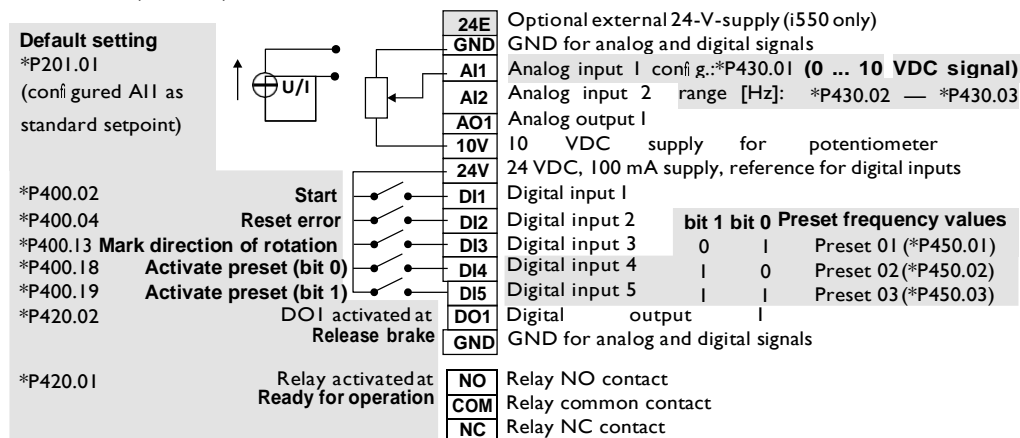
Default setting
*P201.01
(configured AI1 as standard setpoint)

U/I

24E Optional external 24-V-supply (i550 only)
GND GND for analog and digital signals
AI1 Analog input 1 config.:*P430.01 (0 ... 10 VDC signal)
AI2 Analog input 2 range [Hz]: *P430.02 — *P430.03
AO1 Analog output 1
10V 10 VDC supply for potentiometer
24V 24 VDC, 100 mA supply, reference for digital inputs

*P400.02 Start
DI1 Digital input 1
*P400.04 Reset error
DI2 Digital input 2
*P400.13 Mark direction of rotation
DI3 Digital input 3
*P400.18 Activate preset (bit 0)
DI4 Digital input 4
*P400.19 Activate preset (bit 1)
DI5 Digital input 5

| bit 1 | bit 0 | Preset frequency values |
|---|---|---|
| 0 | 1 | Preset 01 (*P450.01) |
| 1 | 0 | Preset 02 (*P450.02) |
| 1 | 1 | Preset 03 (*P450.03) |

*P420.02 DO1 activated at Release brake
DO1 Digital output 1
GND GND for analog and digital signals

*P420.01 Relay activated at Ready for operation
NO Relay NO contact
COM Relay common contact
NC Relay NC contact